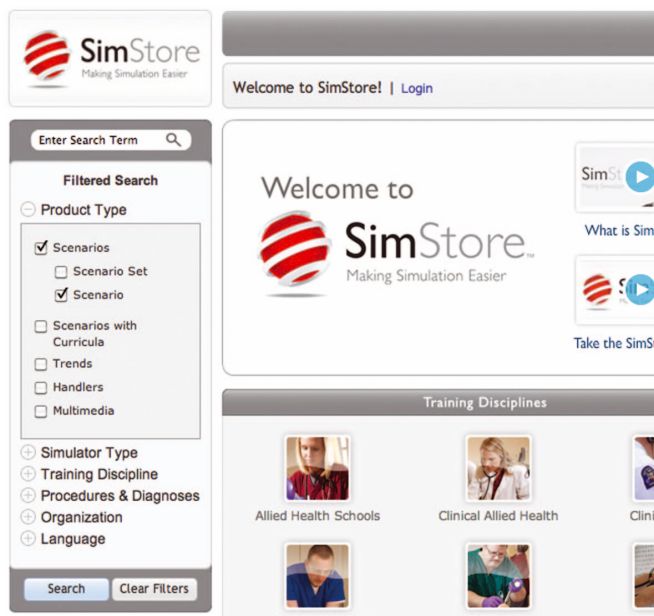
SimStore
Making Simulation Easier

Welcome to SimStore! | Login

Enter Search Term

Filtered Search

Product Type

Scenarios

Scenario Set

Scenario

Scenarios with Curricula

Trends

Handlers

Multimedia

Simulator Type

Training Discipline

Procedures & Diagnoses

Organization

Language

Search

Clear Filters

Welcome to

SimStore™
Making Simulation Easier

SimSt

What is Sim

Take the SimS

Training Disciplines

Allied Health Schools

Clinical Allied Health

Clini